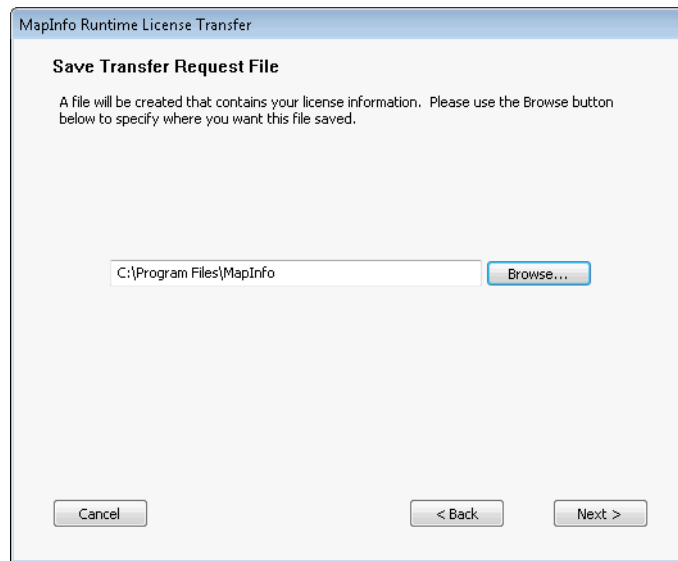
MapInfo Runtime License Transfer

Save Transfer Request File

A file will be created that contains your license information. Please use the Browse button below to specify where you want this file saved.

C:\Program Files\MapInfo

Browse...

Cancel

< Back

Next >